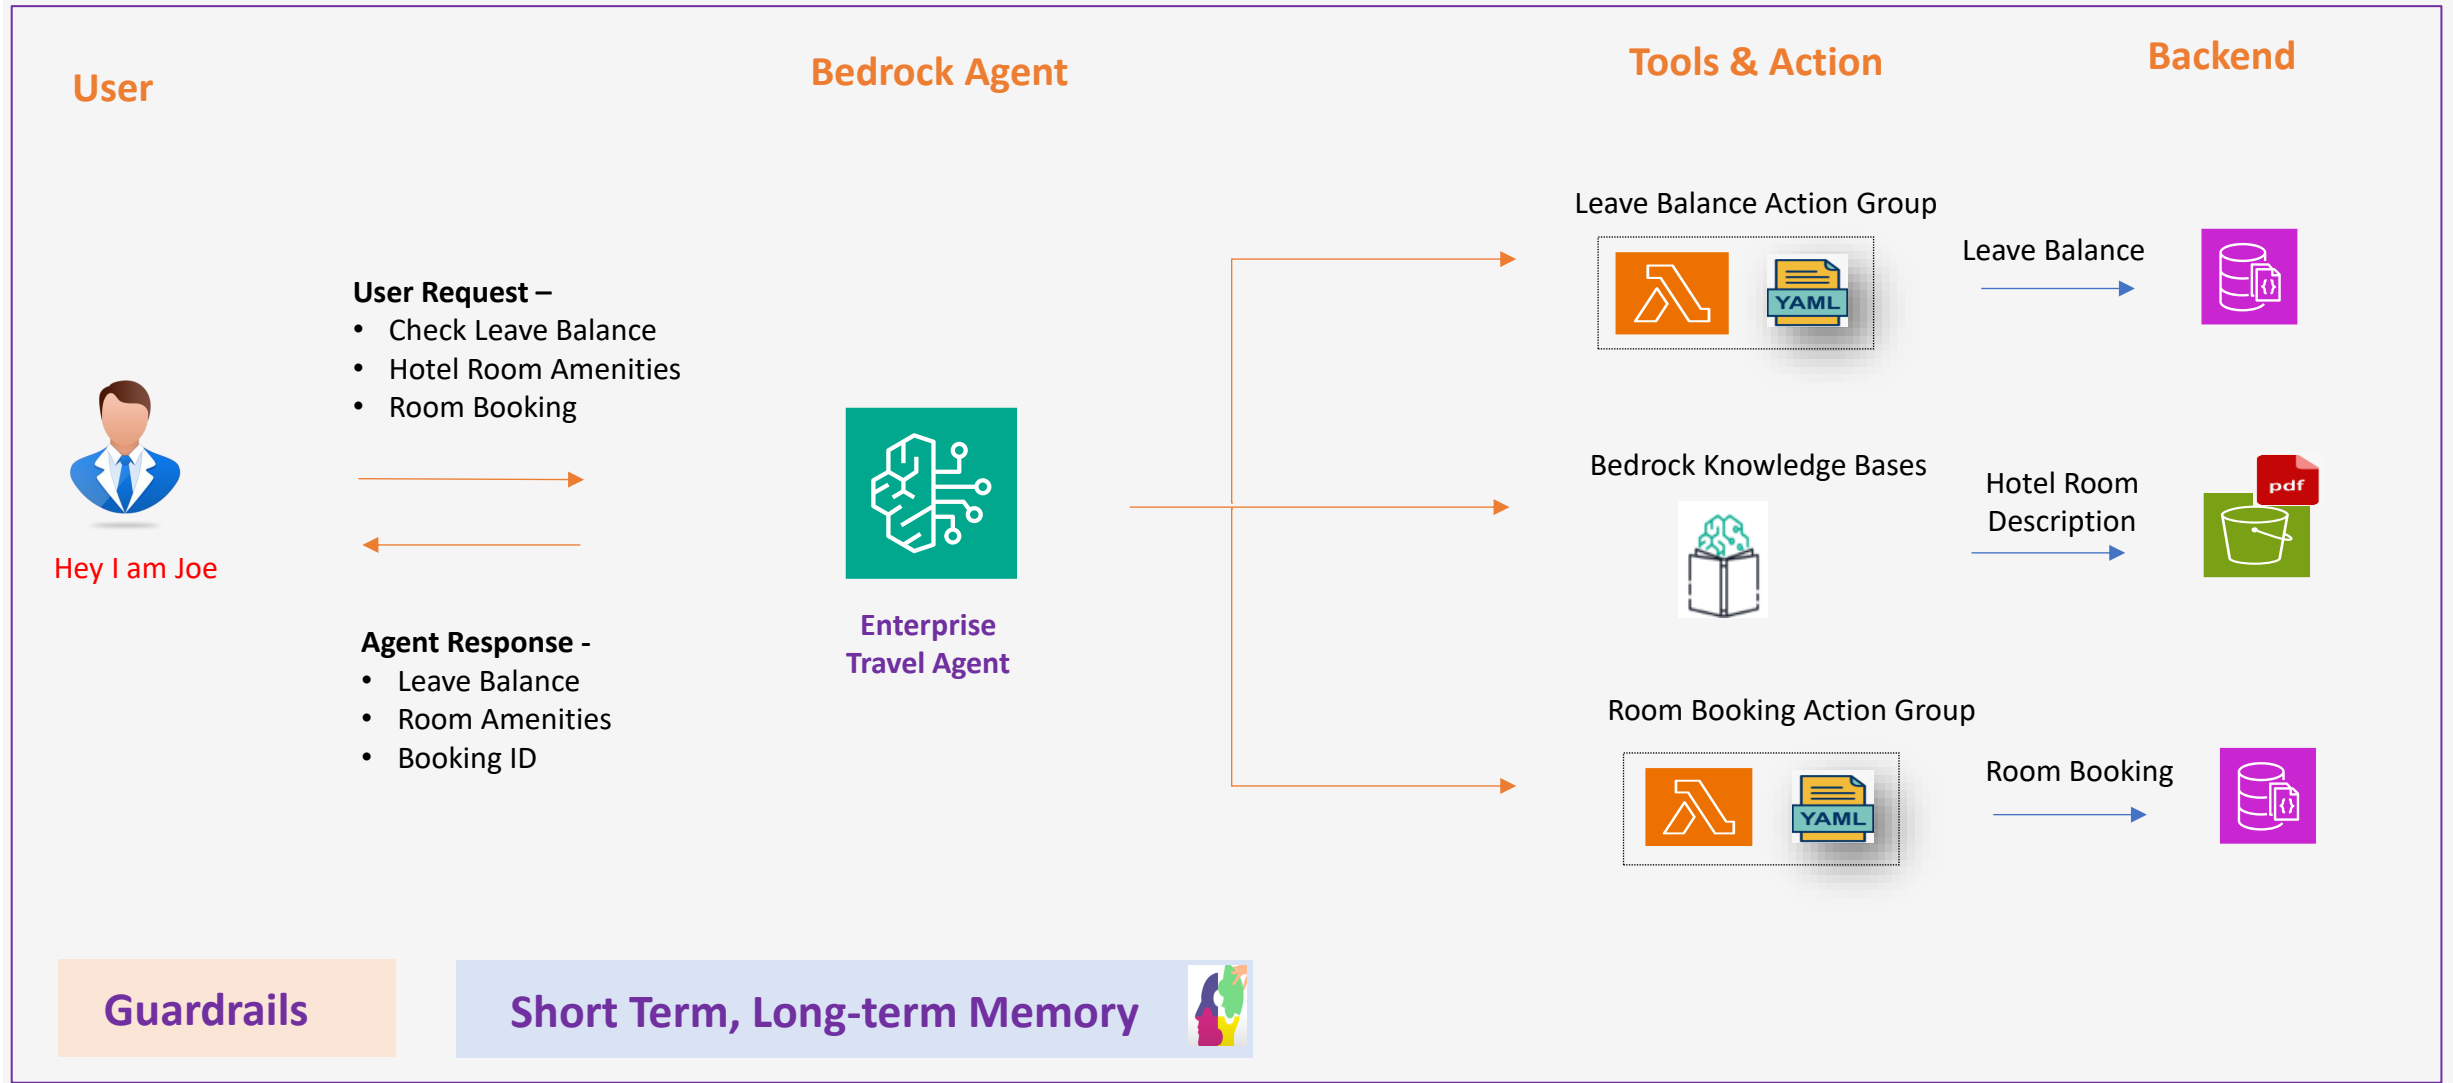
User

Bedrock Agent

Tools & Action

Backend

User Request –
- Check Leave Balance
- Hotel Room Amenities
- Room Booking

Hey I am Joe

Agent Response -
- Leave Balance
- Room Amenities
- Booking ID

Enterprise Travel Agent

Leave Balance Action Group

YAML

Leave Balance

Bedrock Knowledge Bases

Hotel Room Description

pdf

Room Booking Action Group

YAML

Room Booking

Guardrails

Short Term, Long-term Memory